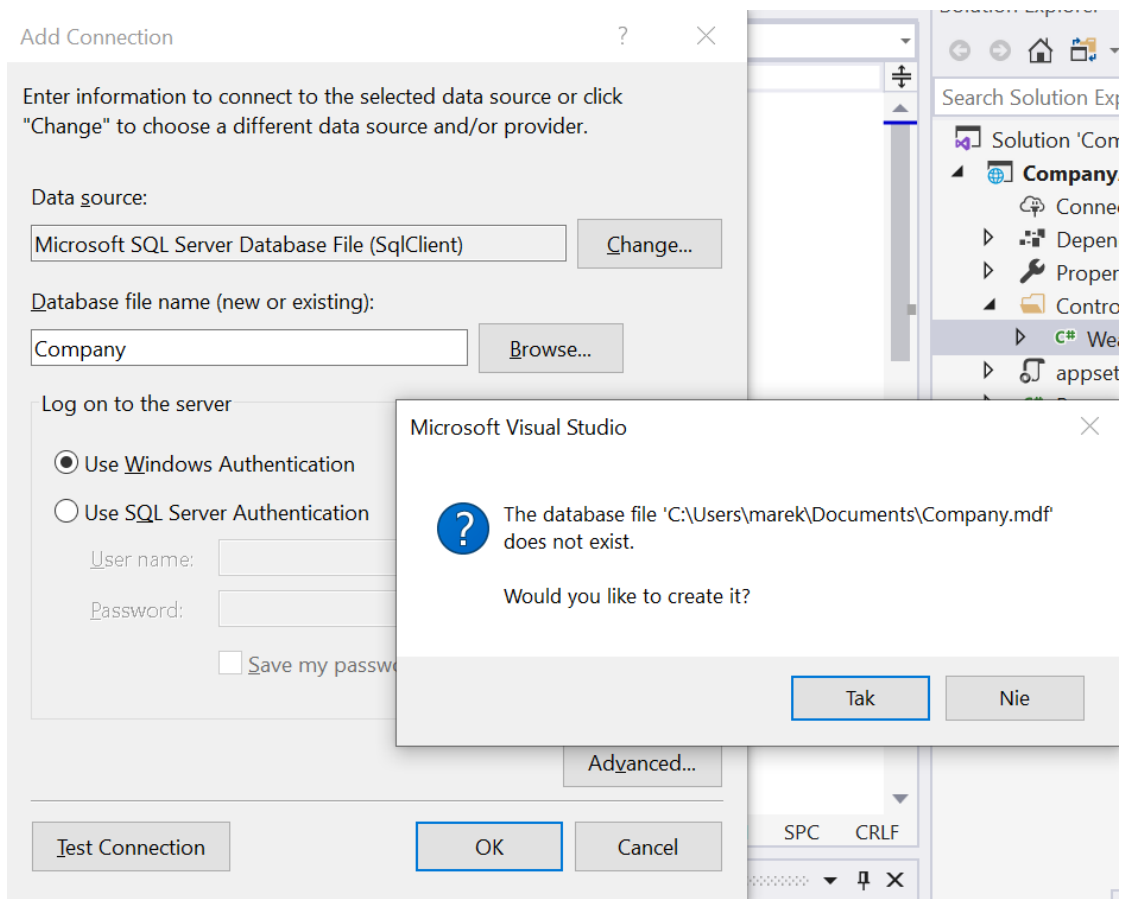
Add Connection ? ×

Enter information to connect to the selected data source or click "Change" to choose a different data source and/or provider.

Data source:

Microsoft SQL Server Database File (SqlClient)

Change...

Database file name (new or existing):

Company

Browse...

Log on to the server

Use Windows Authentication

Use SQL Server Authentication

User name:

Password:

Save my passw

Advanced...

Test Connection

OK

Cancel

Search Solution Exp

Solution 'Com

Company.

Conne

Depen

Proper

Contro

Wea

appset

SPC CRLF

Microsoft Visual Studio ×

The database file 'C:\Users\marek\Documents\Company.mdf' does not exist.

Would you like to create it?

Tak

Nie